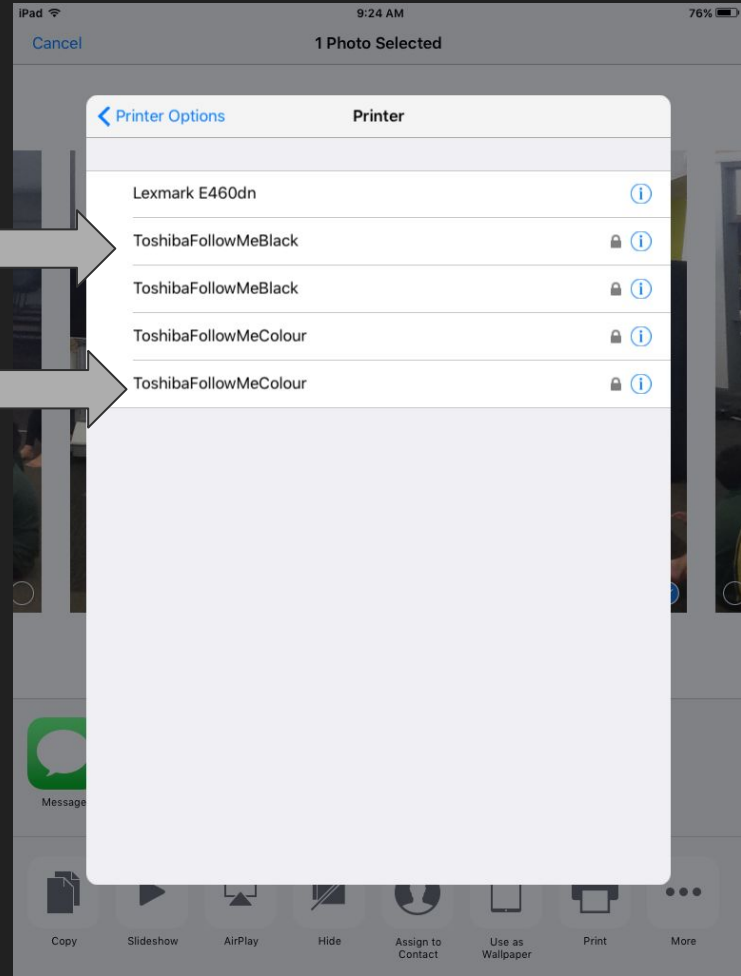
iPad
9:24 AM
76%
Cancel
1 Photo Selected
Printer Options
Printer
Lexmark E460dn
ToshibaFollowMeBlack
ToshibaFollowMeBlack
ToshibaFollowMeColour
ToshibaFollowMeColour
Message
Copy
Slideshow
AirPlay
Hide
Assign to Contact
Use as Wallpaper
Print
More